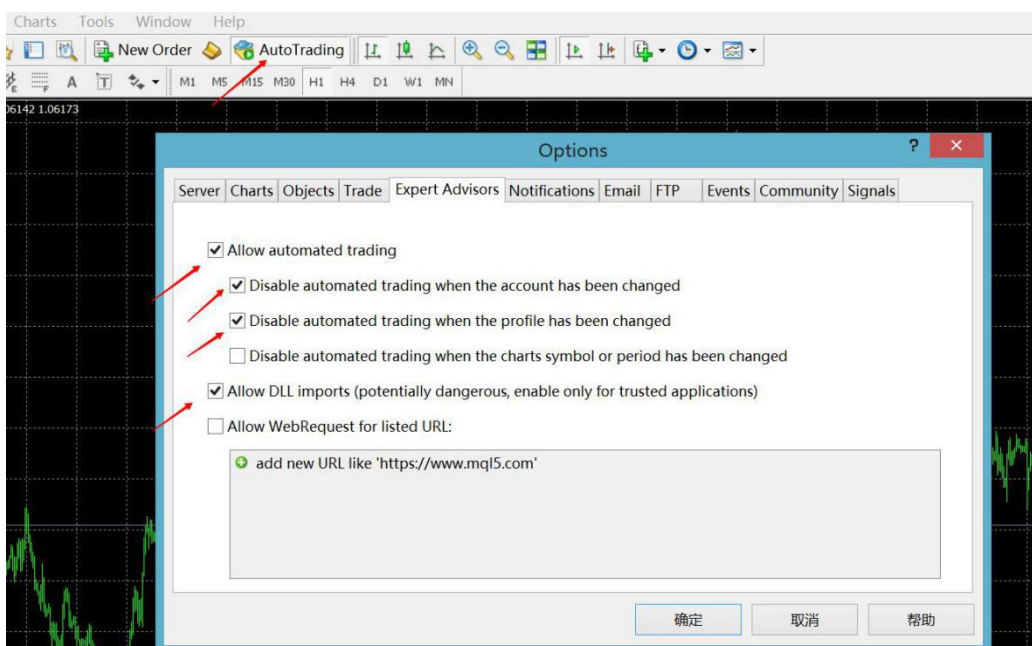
Charts Tools Window Help

New Order AutoTrading

A M1 M5 M15 M30 H1 H4 D1 W1 MN

06142 1.06173

Options

? ×

Server Charts Objects Trade Expert Advisors Notifications Email FTP Events Community Signals

☑ Allow automated trading

☑ Disable automated trading when the account has been changed

☑ Disable automated trading when the profile has been changed

☐ Disable automated trading when the charts symbol or period has been changed

☑ Allow DLL imports (potentially dangerous, enable only for trusted applications)

☐ Allow WebRequest for listed URL:

add new URL like 'https://www.mql5.com'

确定 取消 帮助